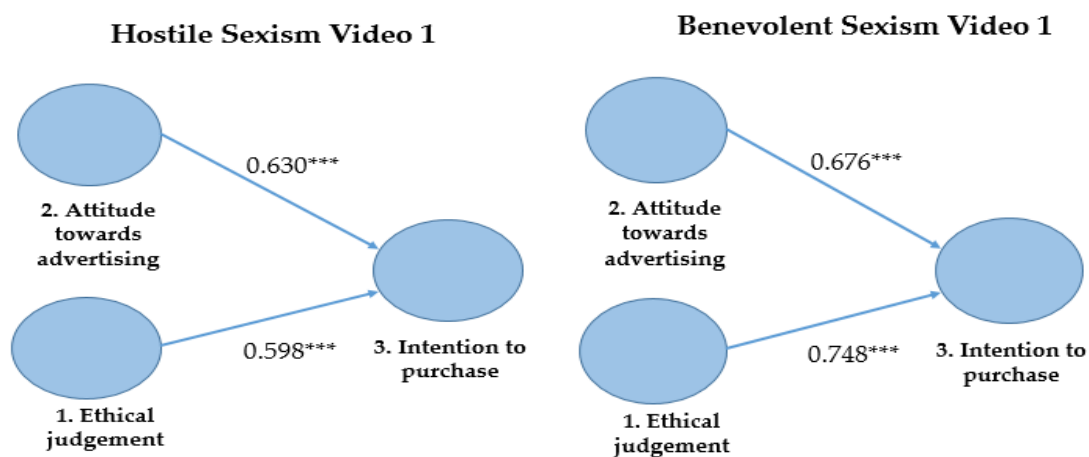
Hostile Sexism Video 1

0.630***

2. Attitude towards advertising

0.598***

3. Intention to purchase

1. Ethical judgement

Benevolent Sexism Video 1

0.676***

2. Attitude towards advertising

0.748***

3. Intention to purchase

1. Ethical judgement